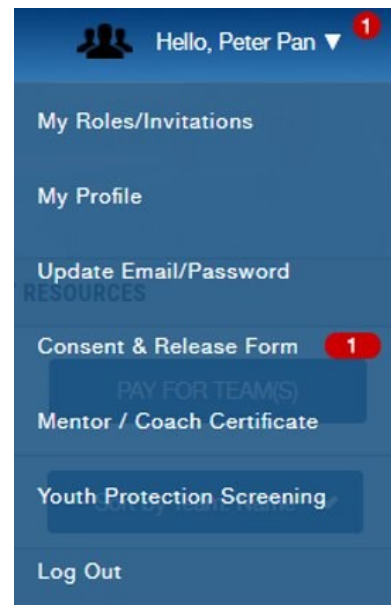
Hello, Peter Pan ▼ 1

My Roles/Invitations

My Profile

Update Email/Password

RESOURCES

Consent & Release Form 1

PAY FOR TEAM(S)

Mentor / Coach Certificate

Youth Protection Screening

Sort by Team Name

Log Out